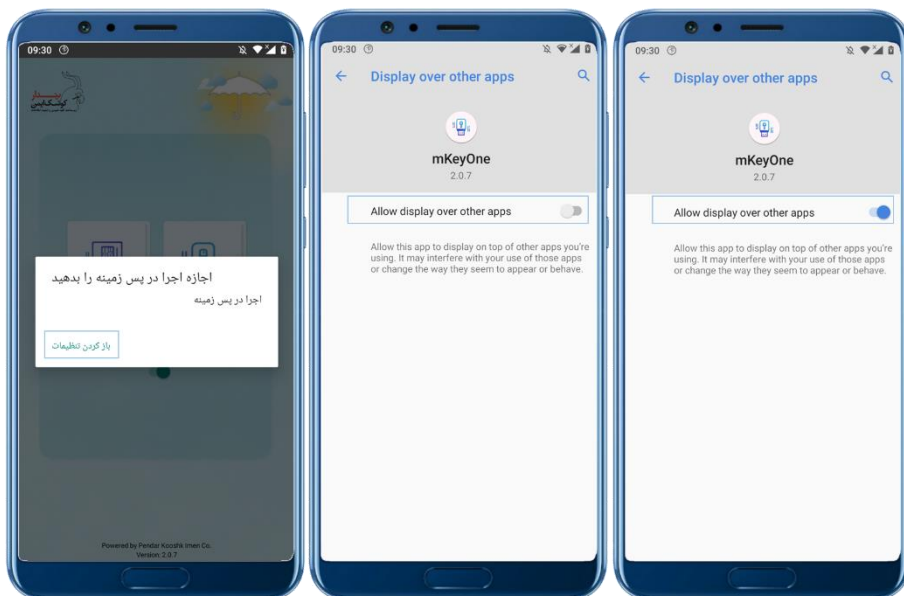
09:30

اجازه اجرا در پس زمینه را بدهید

اجرا در پس زمینه

باز کردن تنظیمات

Powered by Pendar Kooshk Imen Co.
Version: 2.0.7

09:30

Display over other apps

mKeyOne
2.0.7

Allow display over other apps

Allow this app to display on top of other apps you're using. It may interfere with your use of those apps or change the way they seem to appear or behave.

09:30

Display over other apps

mKeyOne
2.0.7

Allow display over other apps

Allow this app to display on top of other apps you're using. It may interfere with your use of those apps or change the way they seem to appear or behave.